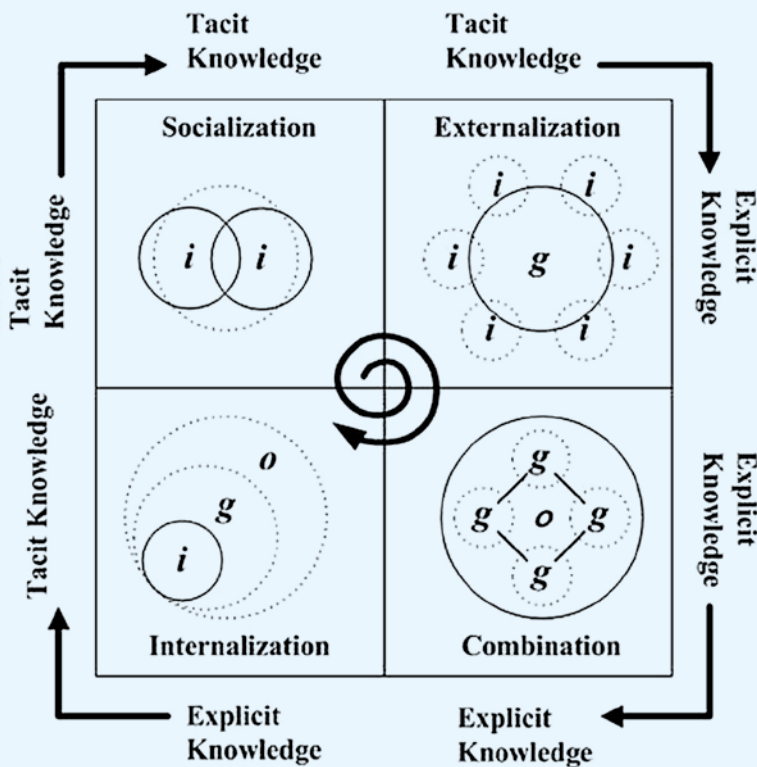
Tacit Knowledge

Tacit Knowledge

Tacit Knowledge

Explicit Knowledge

Socialization

$i$ $i$

Externalization

$i$ $i$ $i$ $g$ $i$ $i$ $i$

Tacit Knowledge

Explicit Knowledge

$o$ $g$ $i$

Internalization

$g$ $g$ $o$ $g$ $g$

Combination

Explicit Knowledge

Explicit Knowledge